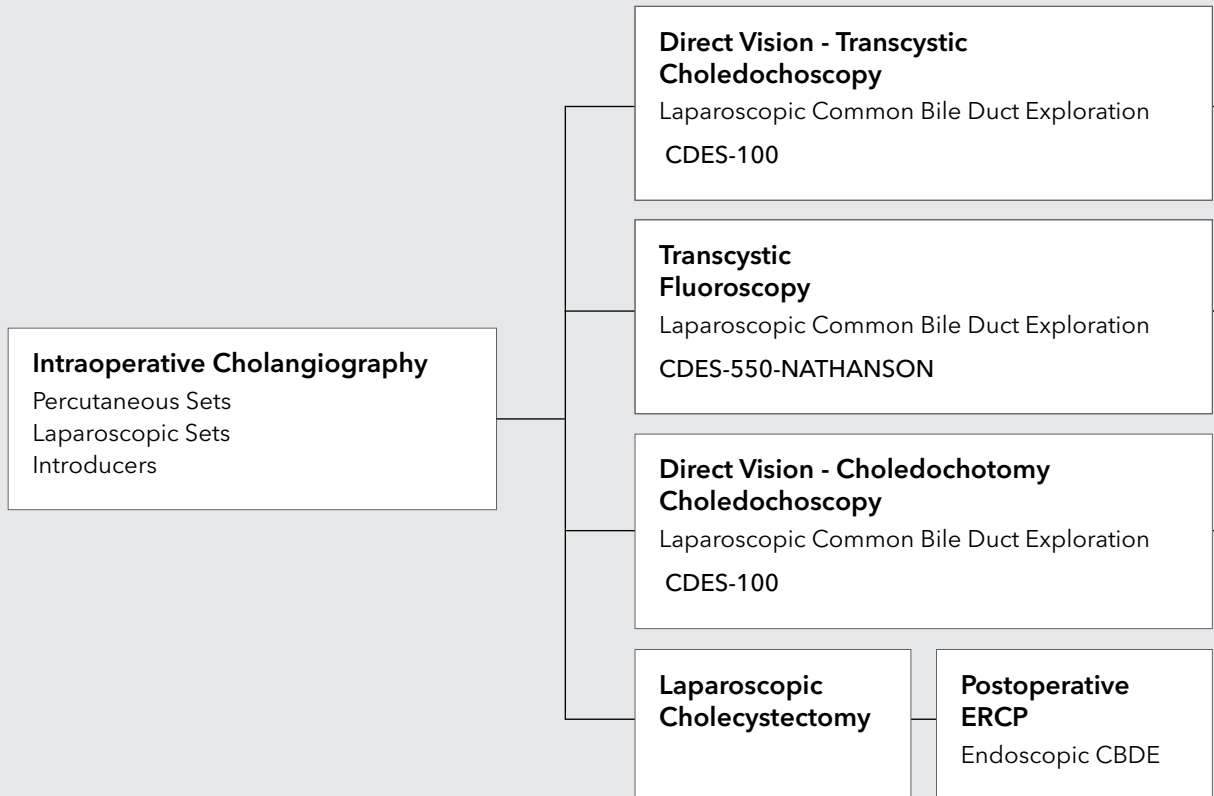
Intraoperative Cholangiography
Percutaneous Sets
Laparoscopic Sets
Introducers

Direct Vision - Transcystic Choledochoscopy
Laparoscopic Common Bile Duct Exploration
CDES-100

Transcystic Fluoroscopy
Laparoscopic Common Bile Duct Exploration
CDES-550-NATHANSON

Direct Vision - Choledochotomy Choledochoscopy
Laparoscopic Common Bile Duct Exploration
CDES-100

Laparoscopic Cholecystectomy

Postoperative ERCP
Endoscopic CBDE